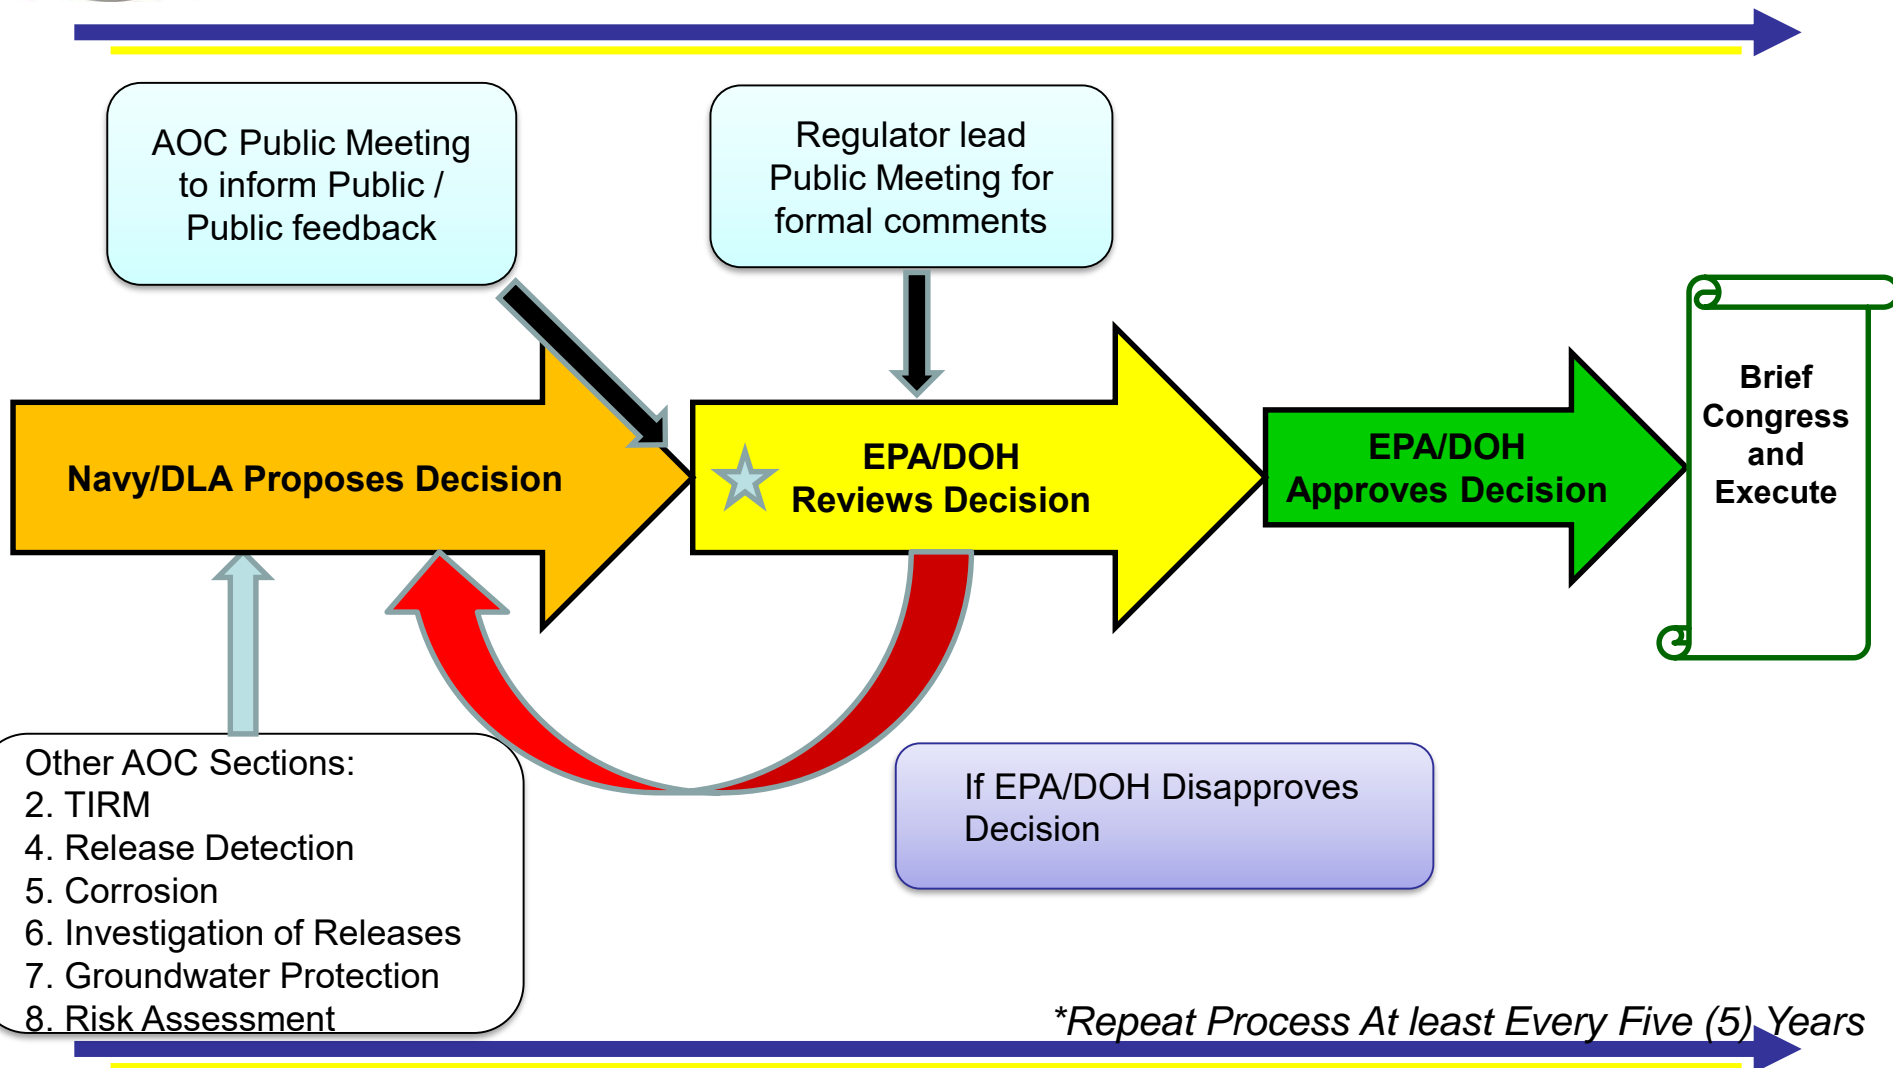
AOC Public Meeting to inform Public / Public feedback

Regulator lead Public Meeting for formal comments

Navy/DLA Proposes Decision

EPA/DOH Reviews Decision

EPA/DOH Approves Decision

Brief Congress and Execute

Other AOC Sections:
2. TIRM
4. Release Detection
5. Corrosion
6. Investigation of Releases
7. Groundwater Protection
8. Risk Assessment

If EPA/DOH Disapproves Decision

*Repeat Process At least Every Five (5) Years